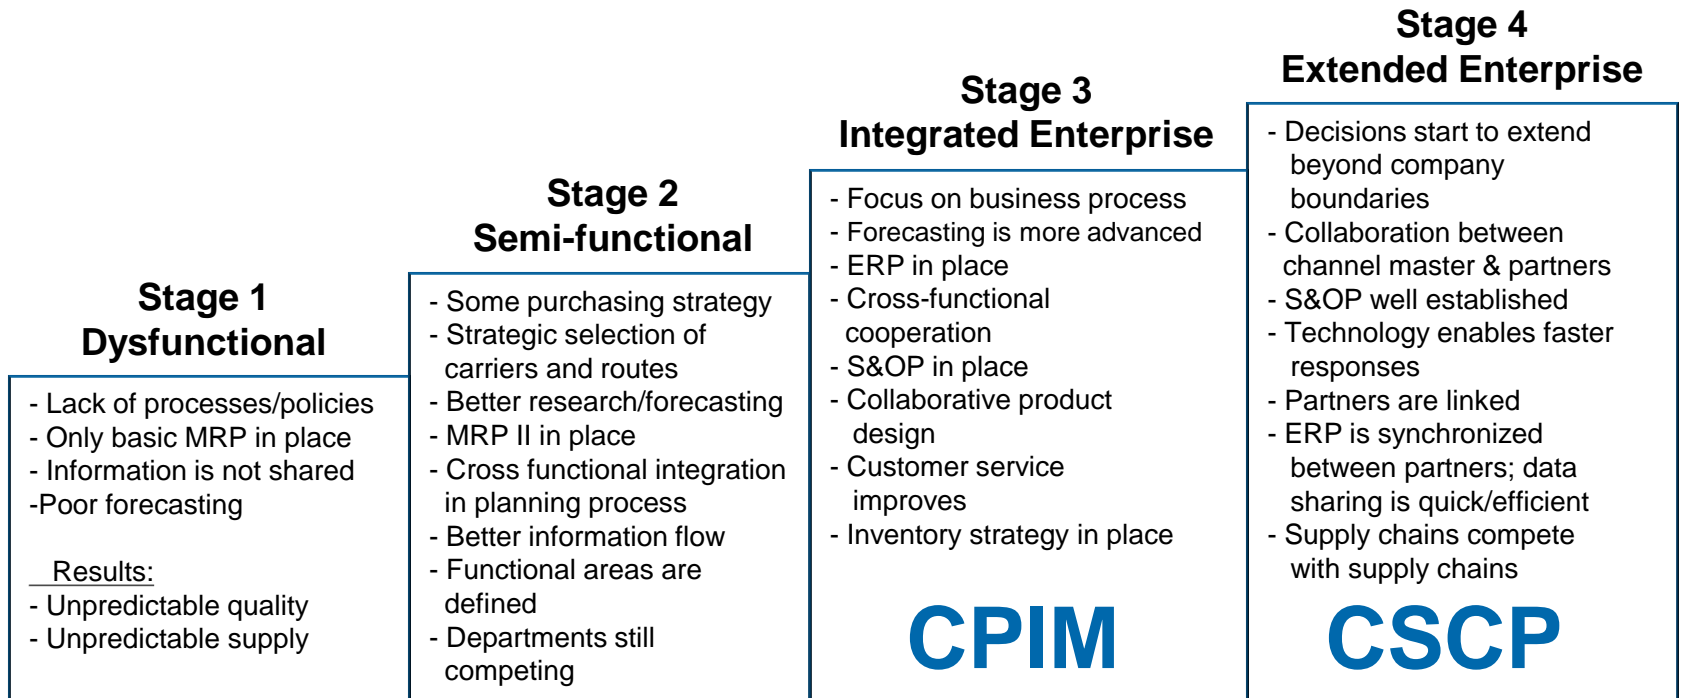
Stage 1
Dysfunctional

- Lack of processes/policies
- Only basic MRP in place
- Information is not shared
-Poor forecasting

Results:
- Unpredictable quality
- Unpredictable supply

Stage 2
Semi-functional

- Some purchasing strategy
- Strategic selection of carriers and routes
- Better research/forecasting
- MRP II in place
- Cross functional integration in planning process
- Better information flow
- Functional areas are defined
- Departments still competing

Stage 3
Integrated Enterprise

- Focus on business process
- Forecasting is more advanced
- ERP in place
- Cross-functional cooperation
- S&OP in place
- Collaborative product design
- Customer service improves
- Inventory strategy in place

CPIM

Stage 4
Extended Enterprise

- Decisions start to extend beyond company boundaries
- Collaboration between channel master & partners
- S&OP well established
- Technology enables faster responses
- Partners are linked
- ERP is synchronized between partners; data sharing is quick/efficient
- Supply chains compete with supply chains

CSCP